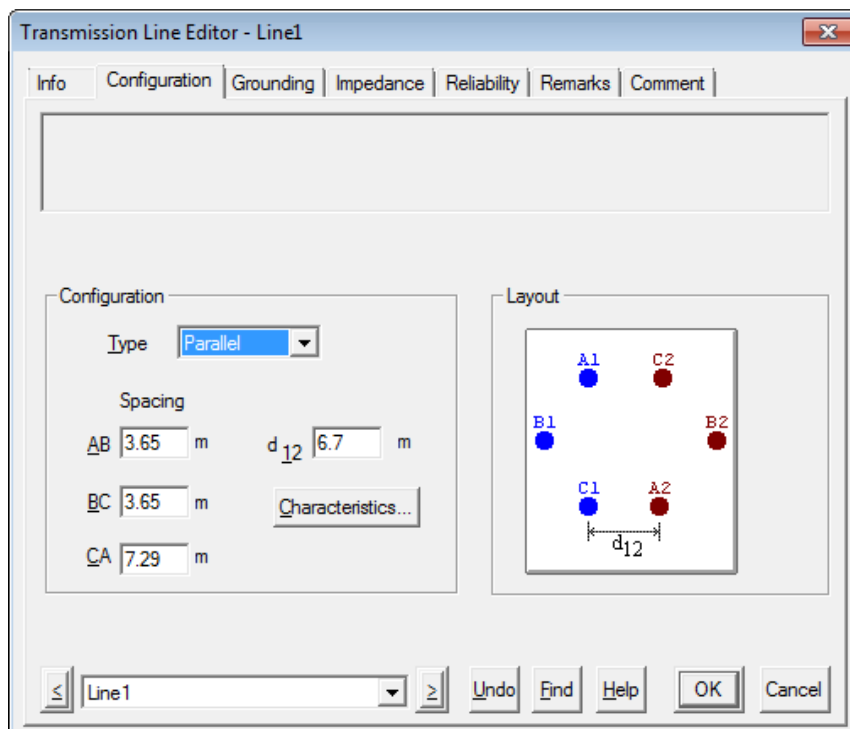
Transmission Line Editor - Line1

Info | Configuration | Grounding | Impedance | Reliability | Remarks | Comment

Configuration

Type Parallel

Spacing

AB 3.65 m

BC 3.65 m

CA 7.29 m

$d_{12}$ 6.7 m

Characteristics...

Layout

A1 C2

B1 B2

C1 A2

$d_{12}$

≤ Line1 ≥ Undo Find Help OK Cancel